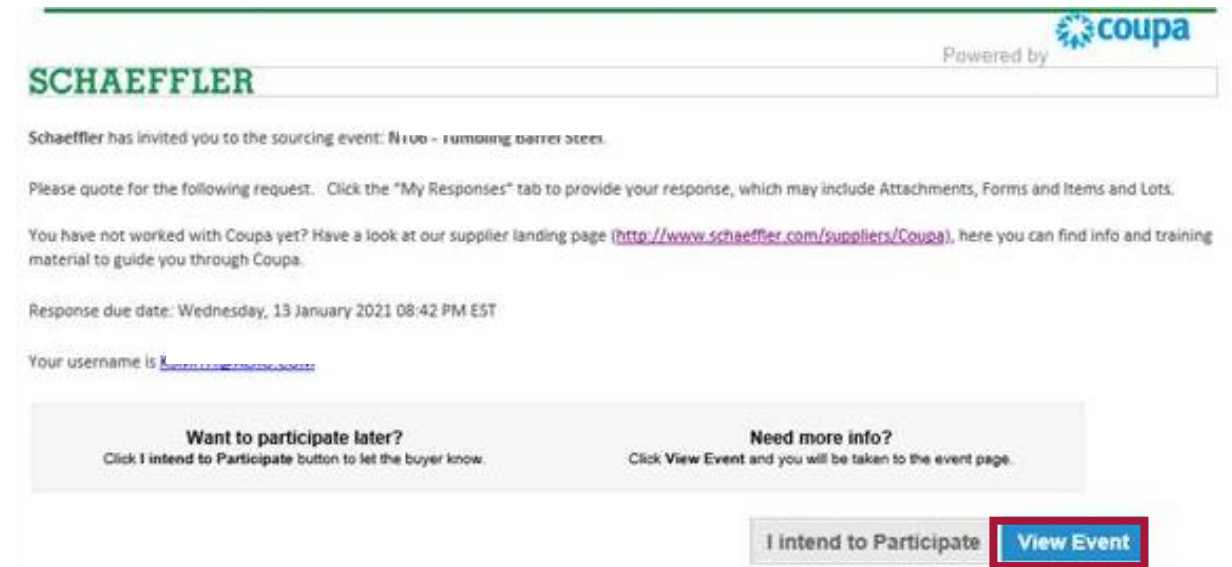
Powered by coupa

SCHAEFFLER

Schaeffler has invited you to the sourcing event: N106 - Tumbling Barrel Steel.

Please quote for the following request. Click the "My Responses" tab to provide your response, which may include Attachments, Forms and Items and Lots.

You have not worked with Coupa yet? Have a look at our supplier landing page (http://www.schaeffler.com/suppliers/Coupa), here you can find info and training material to guide you through Coupa.

Response due date: Wednesday, 13 January 2021 08:42 PM EST

Your username is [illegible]

Want to participate later?
Click I intend to Participate button to let the buyer know.

Need more info?
Click View Event and you will be taken to the event page.

I intend to Participate

View Event